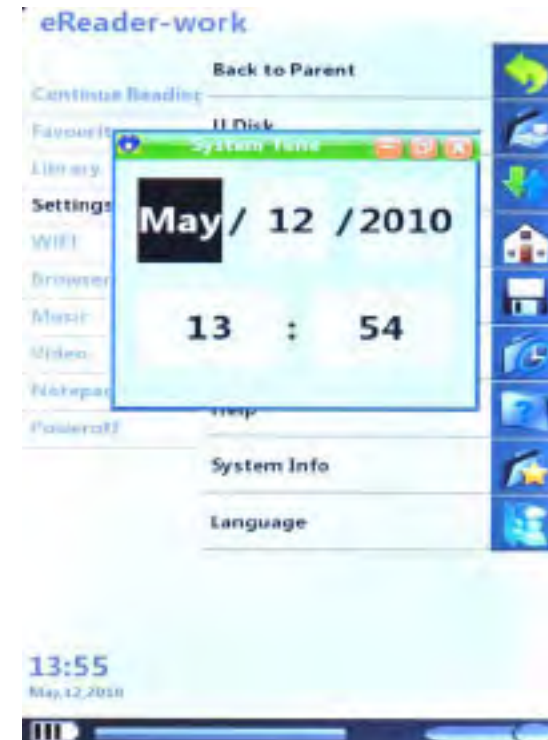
eReader-work

Continue Readinc
Favourit
Library
Settings
WIFI
Browser
Music
Video
Notepac
Poweroff

Back to Parent
U Disk
Help
System Info
Language

System Time

May/ 12 /2010

13 : 54

13:55
May,12,2010